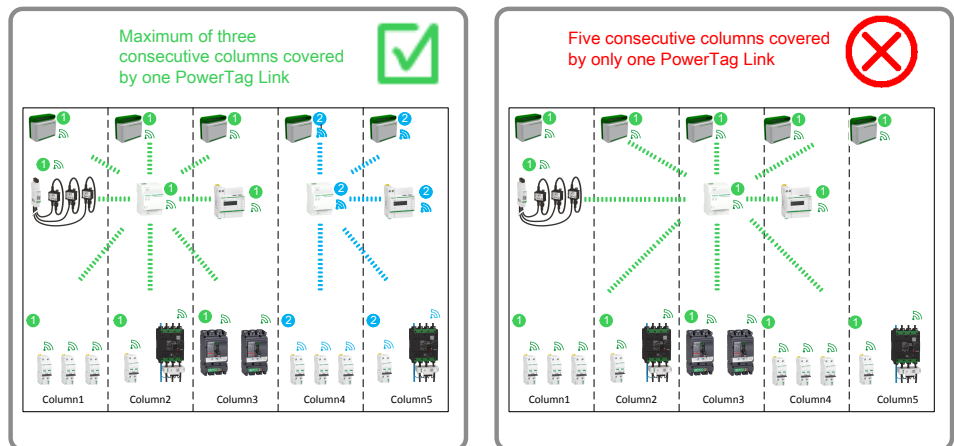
Maximum of three consecutive columns covered by one PowerTag Link

1 1 1 1 2 2
1 1 1 2 2
1 1 1 2 2

Column1 Column2 Column3 Column4 Column5

Five consecutive columns covered by only one PowerTag Link

1 1 1 1 1
1 1
1 1 1 1 1

Column1 Column2 Column3 Column4 Column5